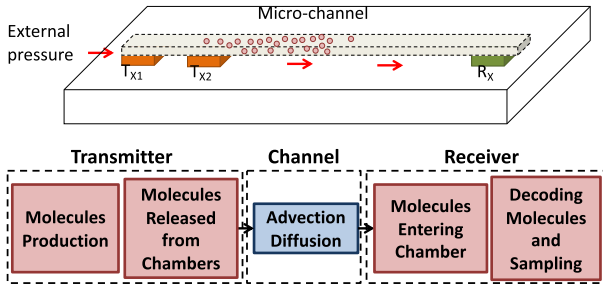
Micro-channel

External pressure

$T_{X1}$

$T_{X2}$

$R_X$

Transmitter

Channel

Receiver

Molecules Production

Molecules Released from Chambers

Advection Diffusion

Molecules Entering Chamber

Decoding Molecules and Sampling